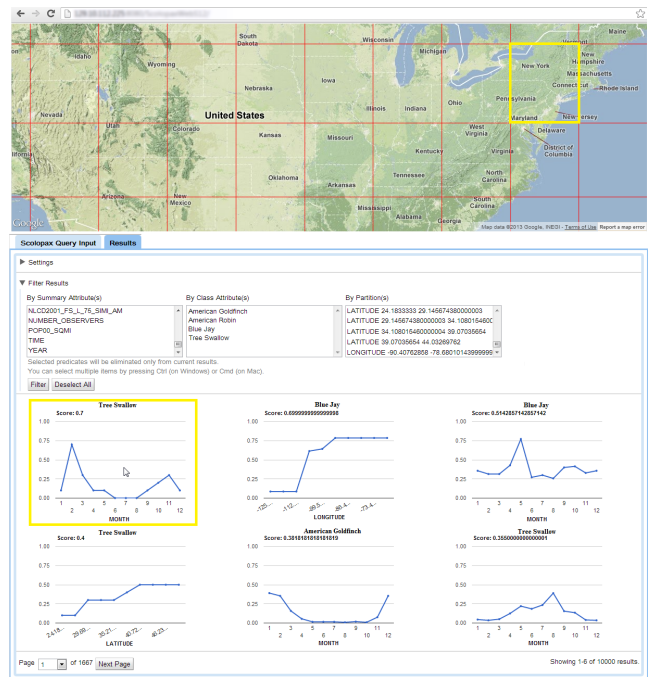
South Dakota Wisconsin Michigan New Hampshire Wyoming New York Massachusetts Nebraska Iowa Connecticut Rhode Island Nevada Utah United States Illinois Indiana Ohio Pennsylvania New Jersey Colorado Kansas Missouri West Virginia Maryland Delaware Kentucky Virginia District of Columbia Oklahoma Tennessee North Carolina New Mexico Arkansas South Carolina Mississippi Alabama Georgia

Google Map data ©2013 Google, INEGI - Terms of Use Report a map error

Scolopax Query Input Results

▶ Settings

▼ Filter Results

By Summary Attribute(s)
NLCD2001_FS_L_75_SIMI_AM
NUMBER_OBSERVERS
POP00_SQMI
TIME
YEAR

By Class Attribute(s)
American Goldfinch
American Robin
Blue Jay
Tree Swallow

By Partition(s)
LATITUDE 24.1833333 29.145674380000003
LATITUDE 29.145674380000003 34.1080154600
LATITUDE 34.108016460000004 39.07035654
LATITUDE 39.07035654 44.03269762
LONGITUDE -90.40762858 -78.68010143999999

Selected predicates will be eliminated only from current results.
You can select multiple items by pressing Ctrl (on Windows) or Cmd (on Mac).

Filter Deselect All

Tree Swallow
Score: 0.7
1.00 0.75 0.50 0.25 0.00
1 2 3 4 5 6 7 8 9 10 11 12
MONTH

Blue Jay
Score: 0.6999999999999998
1.00 0.75 0.50 0.25 0.00
-120.... -112.... -99.3.... -86.4.... -73.4....
LONGITUDE

Blue Jay
Score: 0.5142857142857142
1.00 0.75 0.50 0.25 0.00
1 2 3 4 5 6 7 8 9 10 11 12
MONTH

Tree Swallow
Score: 0.4
1.00 0.75 0.50 0.25 0.00
24.18.... 29.88.... 35.21.... 40.72.... 46.23....
LATITUDE

American Goldfinch
Score: 0.3818181818181819
1.00 0.75 0.50 0.25 0.00
1 2 3 4 5 6 7 8 9 10 11 12
MONTH

Tree Swallow
Score: 0.3550000000000001
1.00 0.75 0.50 0.25 0.00
1 2 3 4 5 6 7 8 9 10 11 12
MONTH

Page 1 of 1667 Next Page

Showing 1-6 of 10000 results.